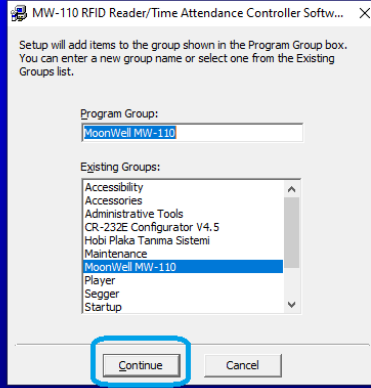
MW-110 RFID Reader/Time Attendance Controller Softw...

Setup will add items to the group shown in the Program Group box. You can enter a new group name or select one from the Existing Groups list.

Program Group:

MoonWell MW-110

Existing Groups:

Accessibility
Accessories
Administrative Tools
CR-232E Configurator V4.5
Hobi Plaka Tanıma Sistemi
Maintenance
MoonWell MW-110
Player
Segger
Startup

Continue

Cancel